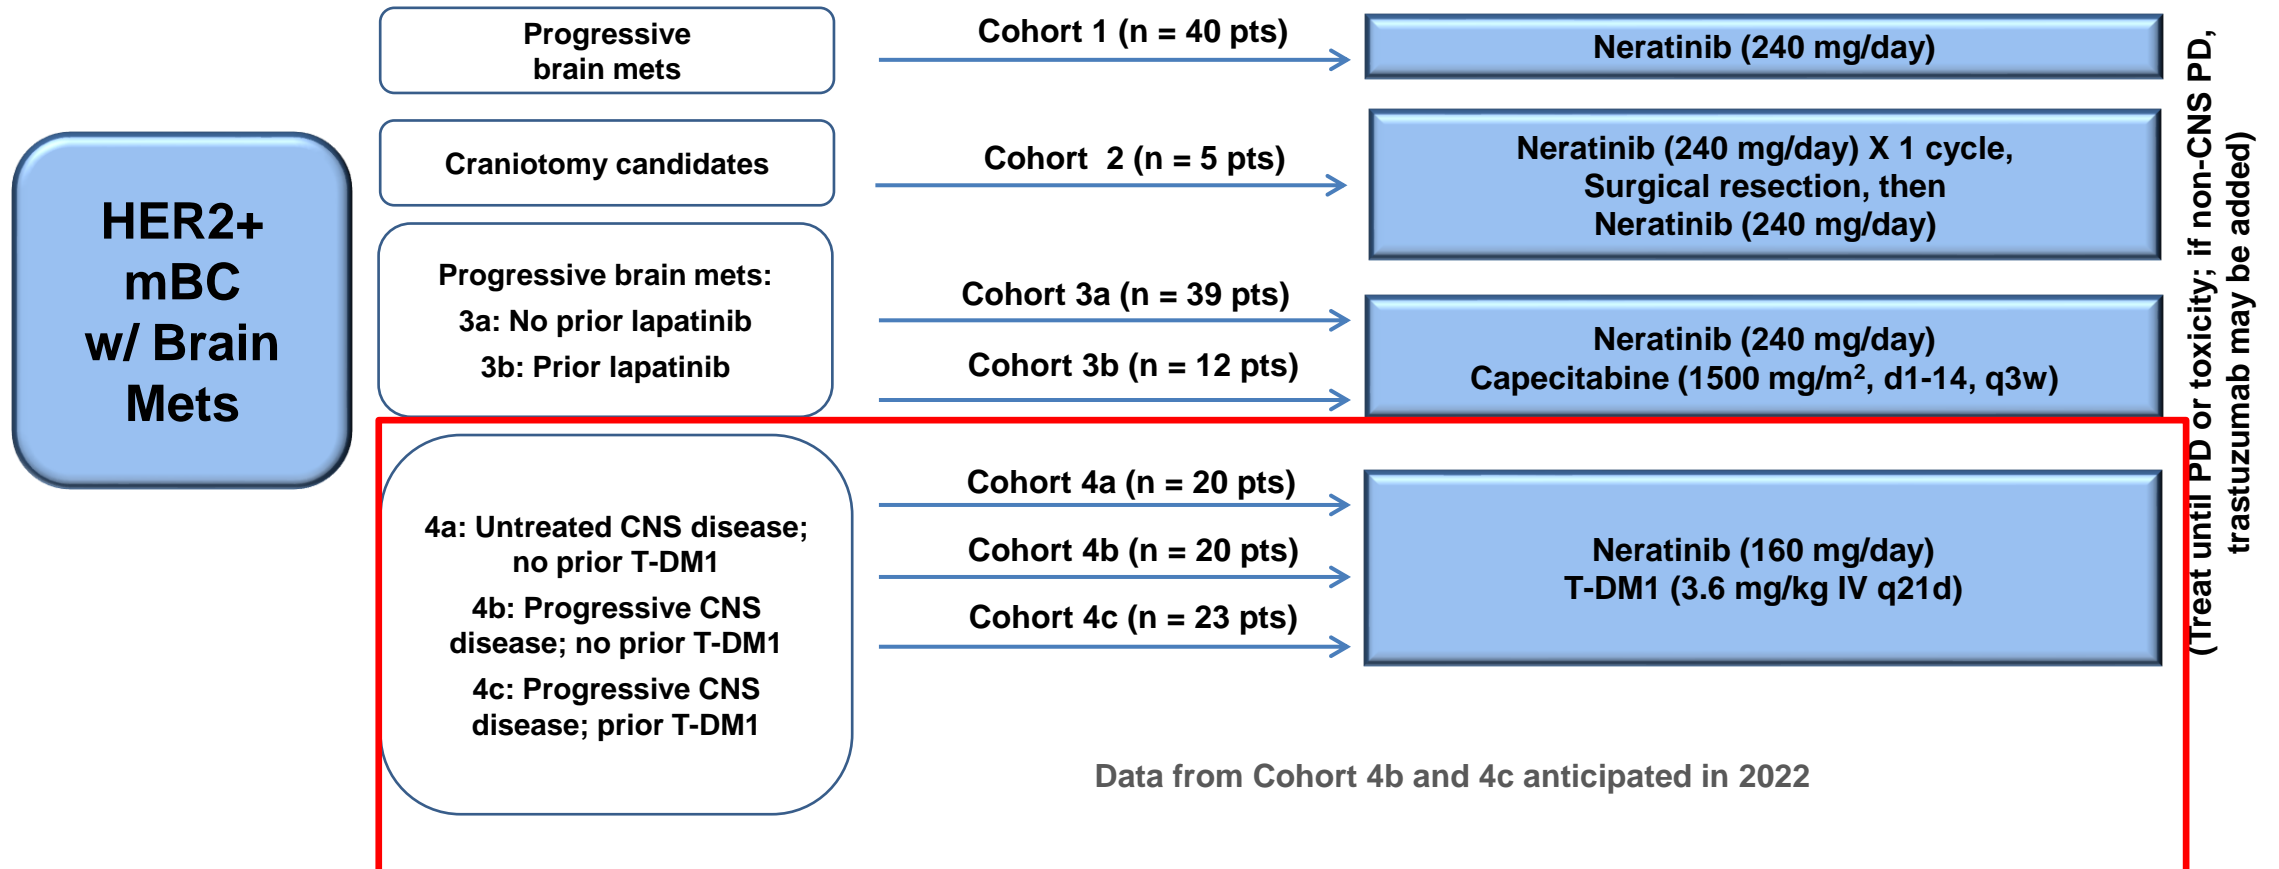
HER2+ mBC w/ Brain Mets

Progressive brain mets

Cohort 1 (n = 40 pts)

Neratinib (240 mg/day)

Craniotomy candidates

Cohort 2 (n = 5 pts)

Neratinib (240 mg/day) X 1 cycle, Surgical resection, then Neratinib (240 mg/day)

Progressive brain mets:
3a: No prior lapatinib
3b: Prior lapatinib

Cohort 3a (n = 39 pts)

Cohort 3b (n = 12 pts)

Neratinib (240 mg/day)
Capecitabine (1500 mg/m$^2$, d1-14, q3w)

4a: Untreated CNS disease; no prior T-DM1
4b: Progressive CNS disease; no prior T-DM1
4c: Progressive CNS disease; prior T-DM1

Cohort 4a (n = 20 pts)

Cohort 4b (n = 20 pts)

Cohort 4c (n = 23 pts)

Neratinib (160 mg/day)
T-DM1 (3.6 mg/kg IV q21d)

Data from Cohort 4b and 4c anticipated in 2022

(Treat until PD or toxicity; if non-CNS PD, trastuzumab may be added)